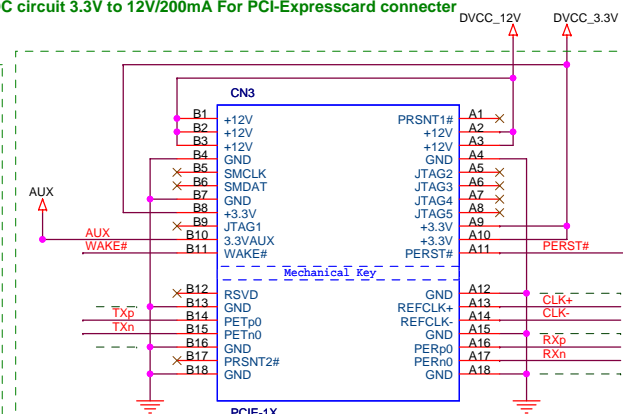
C circuit 3.3V to 12V/200mA For PCI-Expresscard connecter

DVCC_12V
DVCC_3.3V

CN3

AUX

| | | | |
|---|---|---|---|
| B1 | +12V | PRSNT1# | A1 |
| B2 | +12V | +12V | A2 |
| B3 | +12V | +12V | A3 |
| B4 | GND | GND | A4 |
| B5 | SMCLK | JTAG2 | A5 |
| B6 | SMDAT | JTAG3 | A6 |
| B7 | GND | JTAG4 | A7 |
| B8 | +3.3V | JTAG5 | A8 |
| B9 | JTAG1 | +3.3V | A9 |
| B10 | 3.3VAUX | +3.3V | A10 |
| B11 | WAKE# | PERST# | A11 |
| B12 | RSVD | GND | A12 |
| B13 | GND | REFCLK+ | A13 |
| B14 | PETp0 | REFCLK- | A14 |
| B15 | PETn0 | GND | A15 |
| B16 | GND | PERp0 | A16 |
| B17 | PRSNT2# | PERn0 | A17 |
| B18 | GND | GND | A18 |

AUX
WAKE#
PERST#

Mechanical Key

CLK+
CLK-
TXp
TXn
RXp
RXn

PCIE-1X